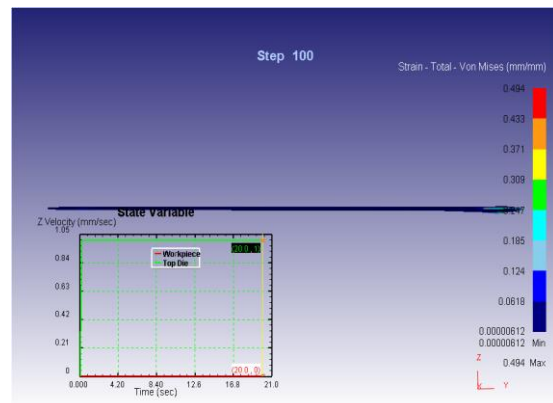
Step 100

Strain - Total - Von Mises (mm/mm)

0.494
0.433
0.371
0.309
0.247
0.185
0.124
0.0618
0.00000612

0.00000612 Min
0.494 Max

Z
Y

State Variable

Z Velocity (mm/sec)

1.05
0.84
0.63
0.42
0.21
0

Workpiece
Top Die

(20.0, 1)
(20.0, 0)

0.000 4.20 8.40 12.6 16.8 21.0
Time (sec)